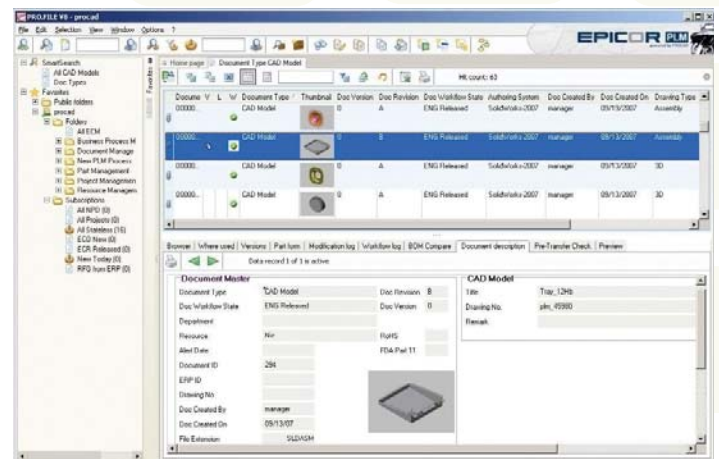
PRO.FILE V8 - procad

File Edit Selection View Window Options ?

EPICOR PLM

SmartSearch
All CAD Models
Doc Types
Favorites
Public folders
procad
Folders
All ECM
Business Process M
Document Manage
New PLM Process
Part Management
Project Managemen
Resource Managem
Subscriptions
All NPD (0)
All Projects (0)
All Stateless (16)
ECO New (0)
ECR Released (0)
New Today (0)
RFQ from ERP (0)

Favorites

Home page | Document Type CAD Model

Hit count: 63

| Docume | V | L | W | Document Type | Thumbnail | Doc Version | Doc Revision | Doc Workflow State | Authoring System | Doc Created By | Doc Created On | Drawing Type |
|---|---|---|---|---|---|---|---|---|---|---|---|---|
| 00000... | | | | CAD Model | | 0 | A | ENG Released | SolidWorks 2007 | manager | 09/19/2007 | Assembly |
| 00000... | | | | CAD Model | | 0 | B | ENG Released | SolidWorks 2007 | manager | 09/13/2007 | Assembly |
| 00000... | | | | CAD Model | | 0 | A | ENG Released | SolidWorks 2007 | manager | 09/13/2007 | 3D |
| 00000... | | | | CAD Model | | 0 | A | ENG Released | SolidWorks 2007 | manager | 09/13/2007 | 3D |

Browser | Where used | Versions | Part lists | Modification log | Workflow log | BOM Compare | Document description | Pre-Transfer Check | Preview

Data record 1 of 1 is active

Document Master
Document Type: CAD Model
Doc Revision: B
Doc Workflow State: ENG Released
Doc Version: 0
Department
Resource: No
RoHS
Alert Date
FDA Part 11
Document ID: 294
ERP ID
Drawing No
Doc Created By: manager
Doc Created On: 09/13/07
File Extension: SLDASM

CAD Model
Title: Tray_12Hb
Drawing No.: plm_45980
Remark